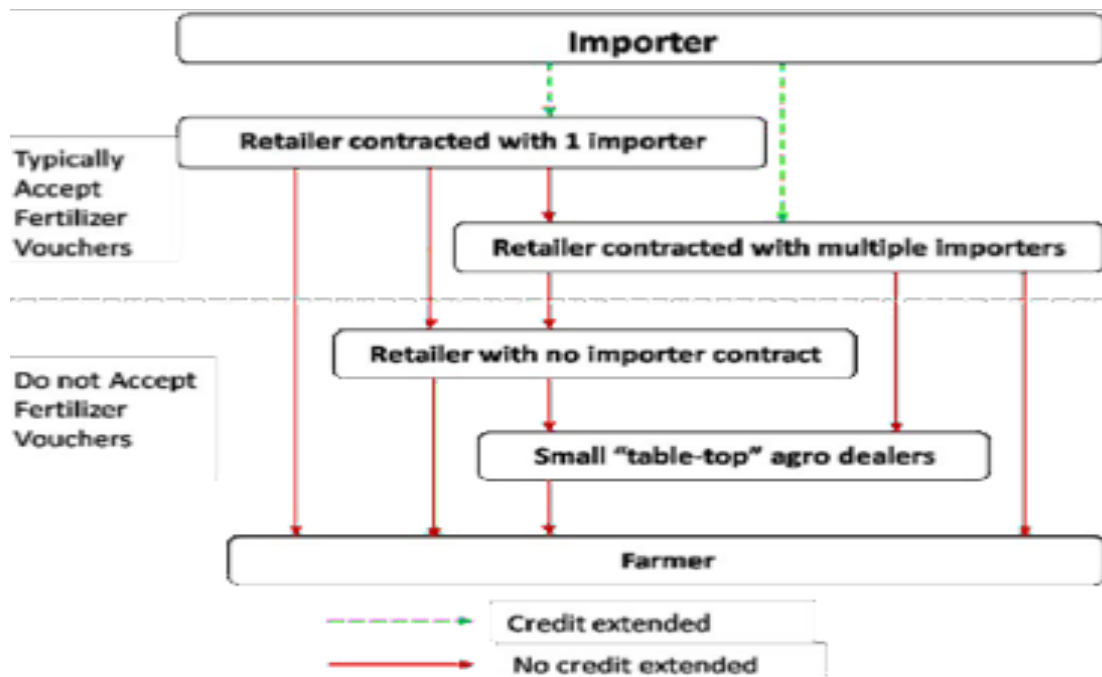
Importer

Typically Accept Fertilizer Vouchers

Retailer contracted with 1 importer

Retailer contracted with multiple importers

Do not Accept Fertilizer Vouchers

Retailer with no importer contract

Small "table-top" agro dealers

Farmer

Credit extended

No credit extended